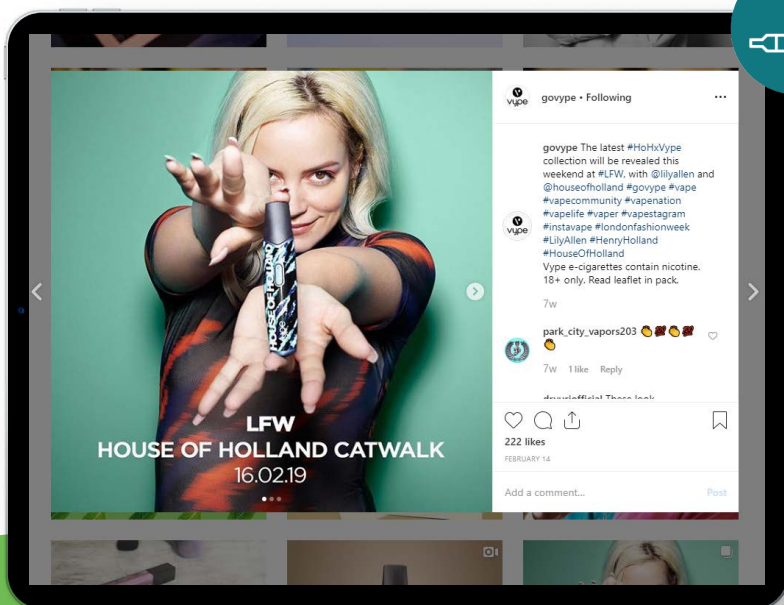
HOUSE OF HOLLAND

LFW
HOUSE OF HOLLAND CATWALK
16.02.19

vype govype • Following ···

vype govype The latest #HoHxVype collection will be revealed this weekend at #LFW. with @lilyallen and @houseofholland #govype #vape #vapecommunity #vapenation #vapelife #vaper #vapestagram #instavape #londonfashionweek #LilyAllen #HenryHolland #HouseOfHolland
Vype e-cigarettes contain nicotine. 18+ only. Read leaflet in pack.

7w

park_city_vapors203 👏💯👏💯👏

7w 1 like Reply

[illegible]

222 likes
FEBRUARY 14

Add a comment...
Post